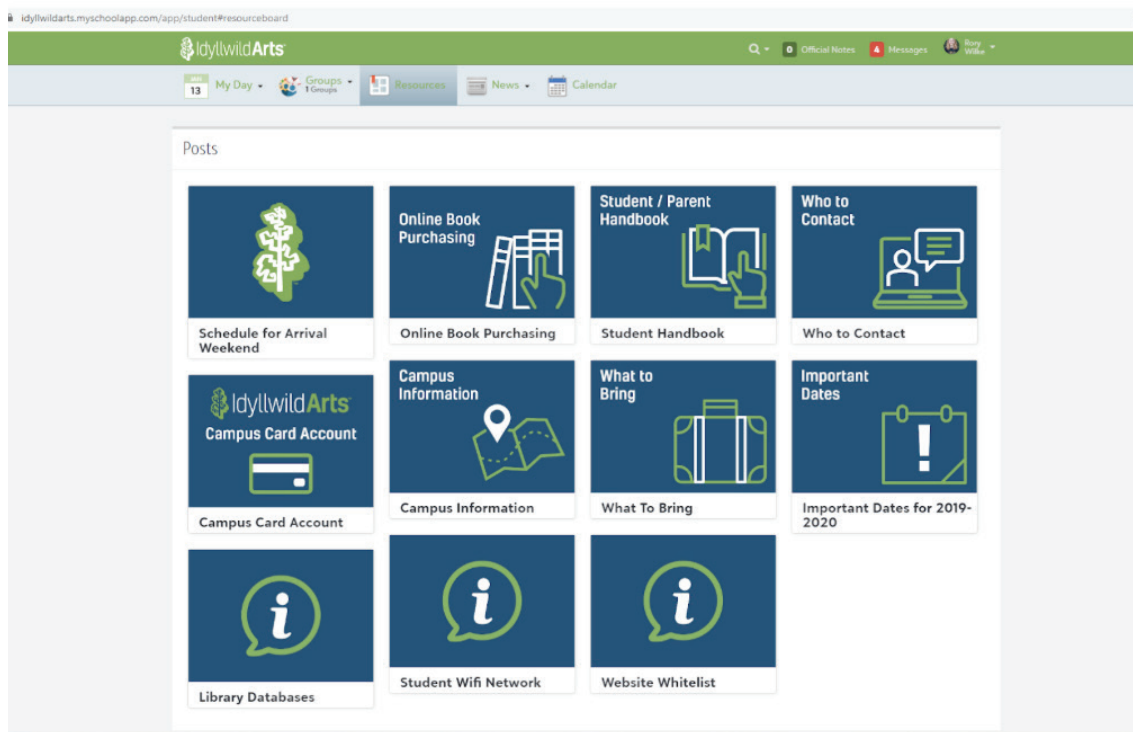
idyllwildarts.myschoolapp.com/app/student#resourceboard

IdyllwildArts

0 Official Notes 4 Messages Rory Wilke

13 My Day Groups 1 Groups Resources News Calendar

Posts

Schedule for Arrival Weekend

Online Book Purchasing

Online Book Purchasing

Student / Parent Handbook

Student Handbook

Who to Contact

Who to Contact

IdyllwildArts Campus Card Account

Campus Card Account

Campus Information

Campus Information

What to Bring

What To Bring

Important Dates

Important Dates for 2019-2020

Library Databases

Student Wifi Network

Website Whitelist